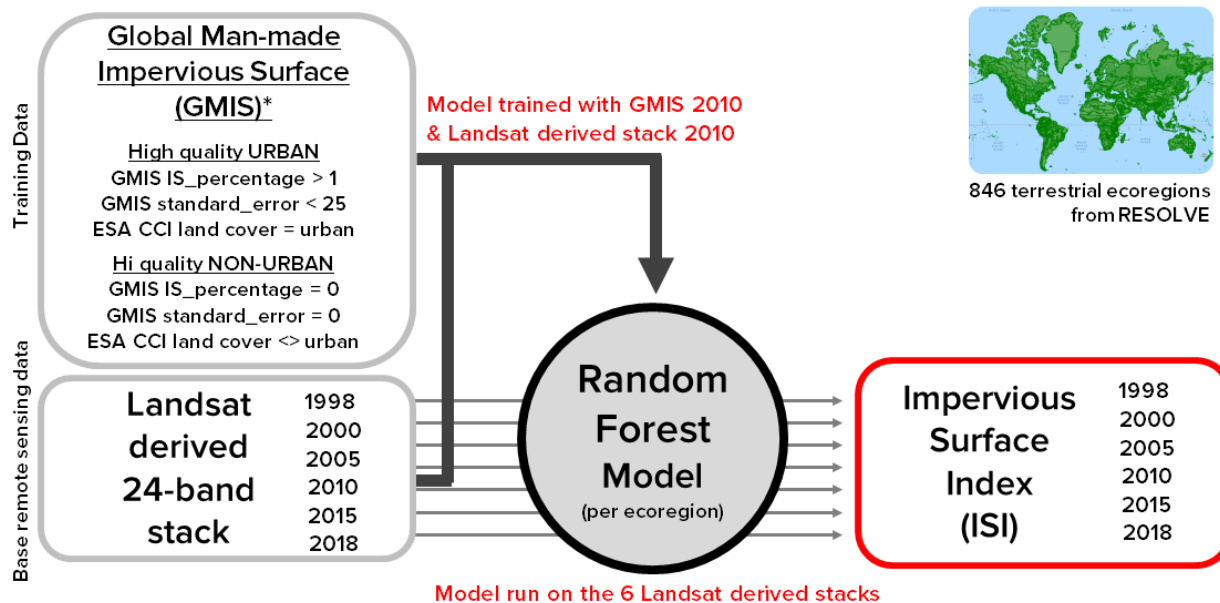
Training Data

Global Man-made Impervious Surface (GMIS)*

High quality URBAN
GMIS IS_percentage > 1
GMIS standard_error < 25
ESA CCI land cover = urban

Hi quality NON-URBAN
GMIS IS_percentage = 0
GMIS standard_error = 0
ESA CCI land cover <> urban

Model trained with GMIS 2010 & Landsat derived stack 2010

846 terrestrial ecoregions from RESOLVE

Base remote sensing data

Landsat derived 24-band stack

1998
2000
2005
2010
2015
2018

Random Forest Model
(per ecoregion)

Impervious Surface Index (ISI)

1998
2000
2005
2010
2015
2018

Model run on the 6 Landsat derived stacks